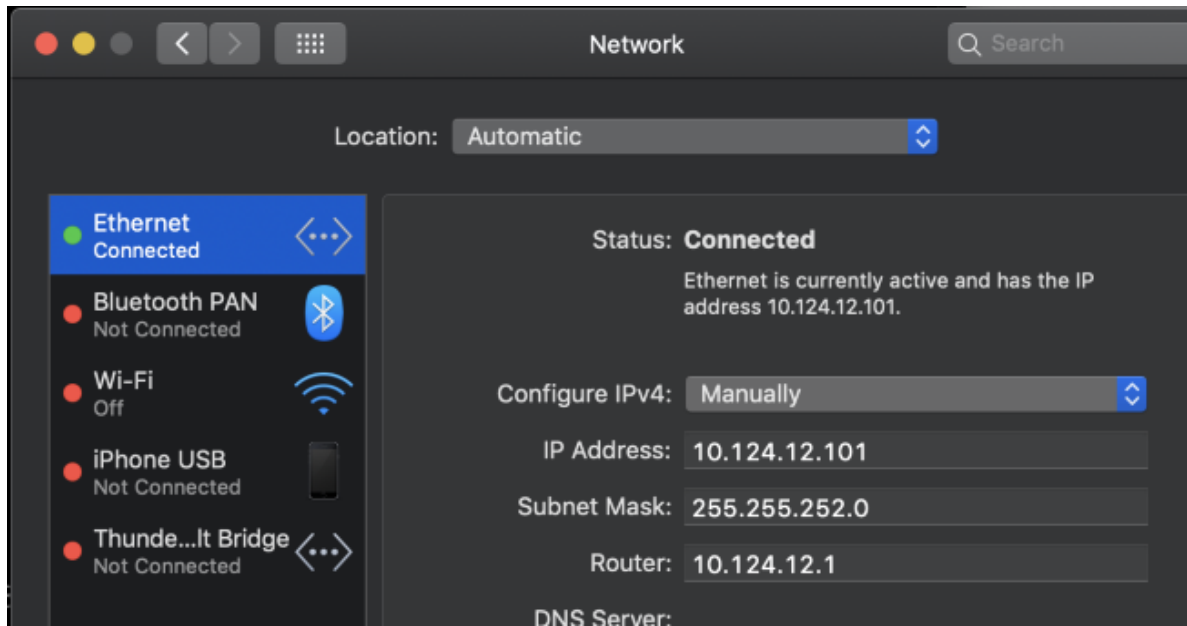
Network

Search

Location: Automatic

Ethernet
Connected

Bluetooth PAN
Not Connected

Wi-Fi
Off

iPhone USB
Not Connected

Thunde...lt Bridge
Not Connected

Status: Connected

Ethernet is currently active and has the IP address 10.124.12.101.

Configure IPv4: Manually

IP Address: 10.124.12.101

Subnet Mask: 255.255.252.0

Router: 10.124.12.1

DNS Server: